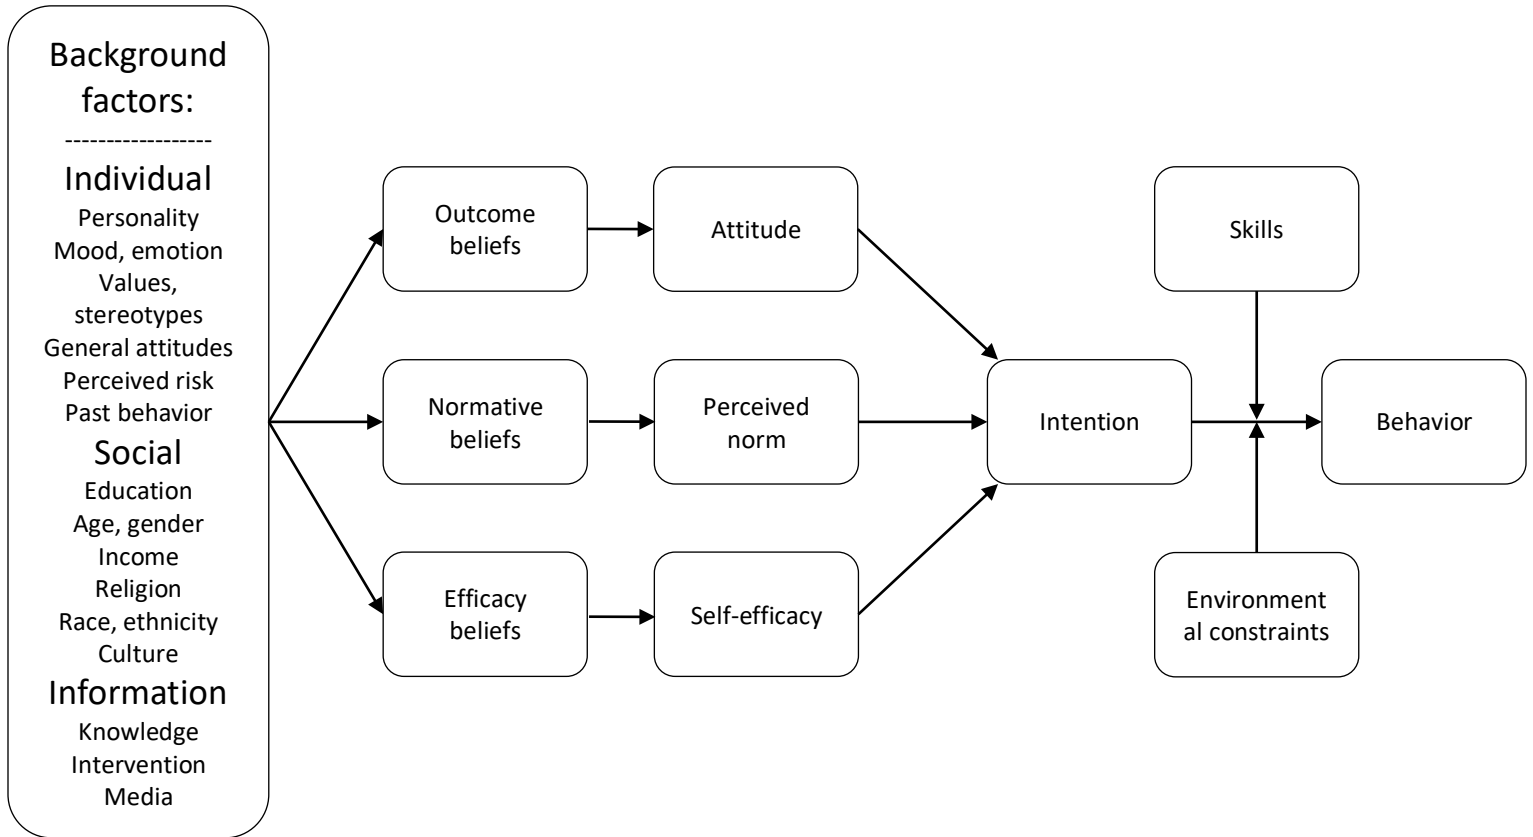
Background factors:
-----------------
Individual
Personality
Mood, emotion
Values, stereotypes
General attitudes
Perceived risk
Past behavior
Social
Education
Age, gender
Income
Religion
Race, ethnicity
Culture
Information
Knowledge
Intervention
Media

Outcome beliefs

Attitude

Normative beliefs

Perceived norm

Efficacy beliefs

Self-efficacy

Intention

Skills

Behavior

Environment al constraints